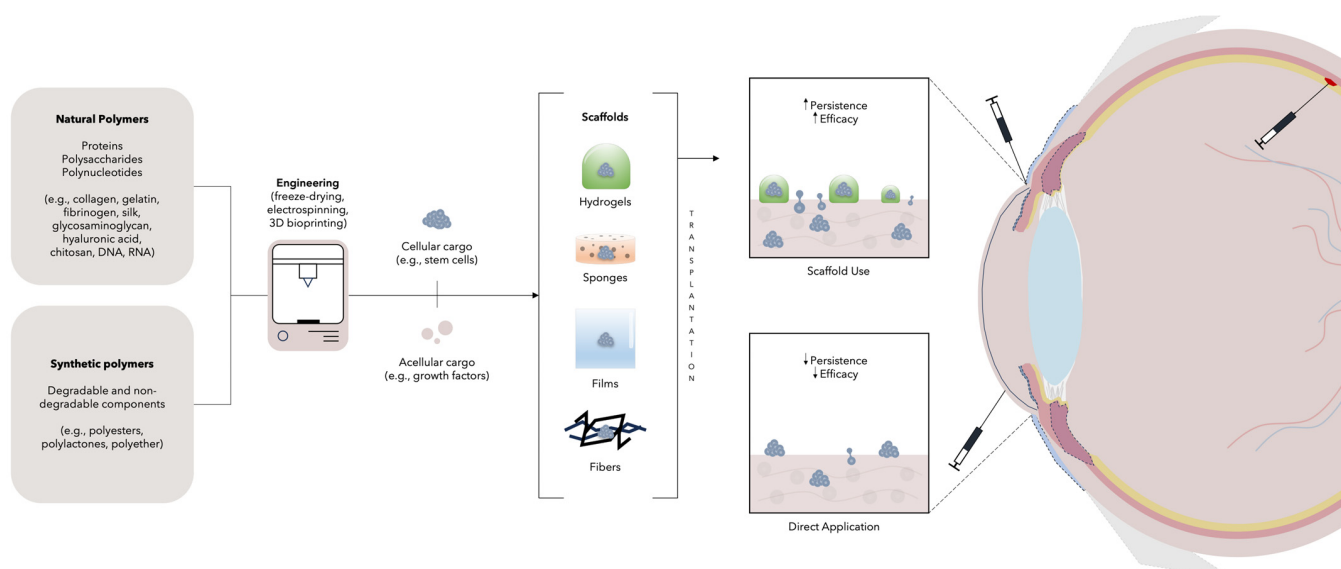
Natural Polymers

Proteins
Polysaccharides
Polynucleotides

(e.g., collagen, gelatin, fibrinogen, silk, glycosaminoglycan, hyaluronic acid, chitosan, DNA, RNA)

Synthetic polymers

Degradable and non-degradable components

(e.g., polyesters, polylactones, polyether)

Engineering
(freeze-drying, electrospinning, 3D bioprinting)

Cellular cargo
(e.g., stem cells)

Acellular cargo
(e.g., growth factors)

Scaffolds

Hydrogels

Sponges

Films

Fibers

TRANSPLANTATION

↑Persistence
↑Efficacy

Scaffold Use

↓Persistence
↓Efficacy

Direct Application